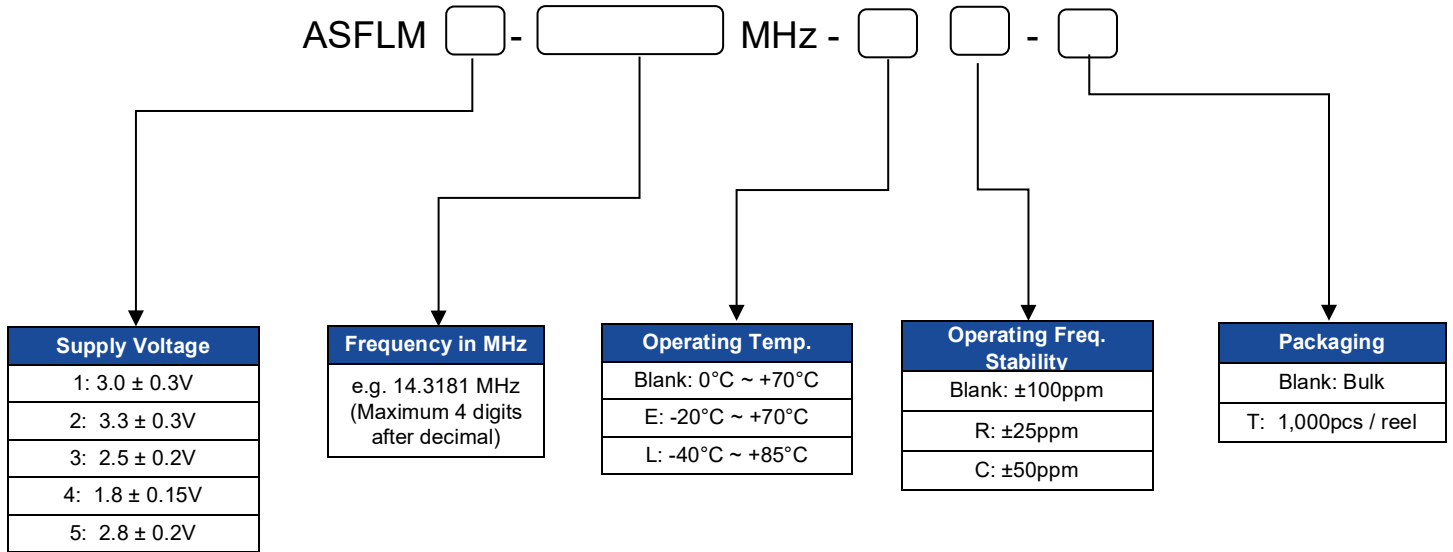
ASFLM [ ] - [ ] MHz - [ ] [ ] - [ ]

| Supply Voltage |
|---|
| 1: 3.0 ± 0.3V |
| 2: 3.3 ± 0.3V |
| 3: 2.5 ± 0.2V |
| 4: 1.8 ± 0.15V |
| 5: 2.8 ± 0.2V |

| Frequency in MHz |
|---|
| e.g. 14.3181 MHz (Maximum 4 digits after decimal) |

| Operating Temp. |
|---|
| Blank: 0°C ~ +70°C |
| E: -20°C ~ +70°C |
| L: -40°C ~ +85°C |

| Operating Freq. Stability |
|---|
| Blank: ±100ppm |
| R: ±25ppm |
| C: ±50ppm |

| Packaging |
|---|
| Blank: Bulk |
| T: 1,000pcs / reel |